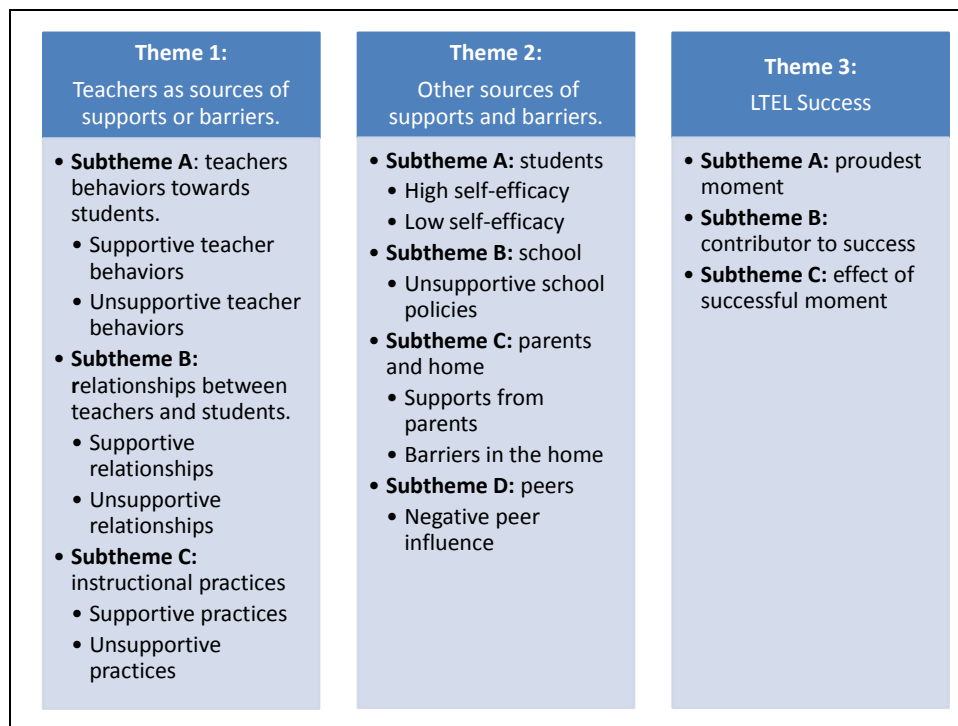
Theme 1:
Teachers as sources of supports or barriers.

• Subtheme A: teachers behaviors towards students.
• Supportive teacher behaviors
• Unsupportive teacher behaviors
• Subtheme B: relationships between teachers and students.
• Supportive relationships
• Unsupportive relationships
• Subtheme C: instructional practices
• Supportive practices
• Unsupportive practices

Theme 2:
Other sources of supports and barriers.

• Subtheme A: students
• High self-efficacy
• Low self-efficacy
• Subtheme B: school
• Unsupportive school policies
• Subtheme C: parents and home
• Supports from parents
• Barriers in the home
• Subtheme D: peers
• Negative peer influence

Theme 3:
LTEL Success

• Subtheme A: proudest moment
• Subtheme B: contributor to success
• Subtheme C: effect of successful moment